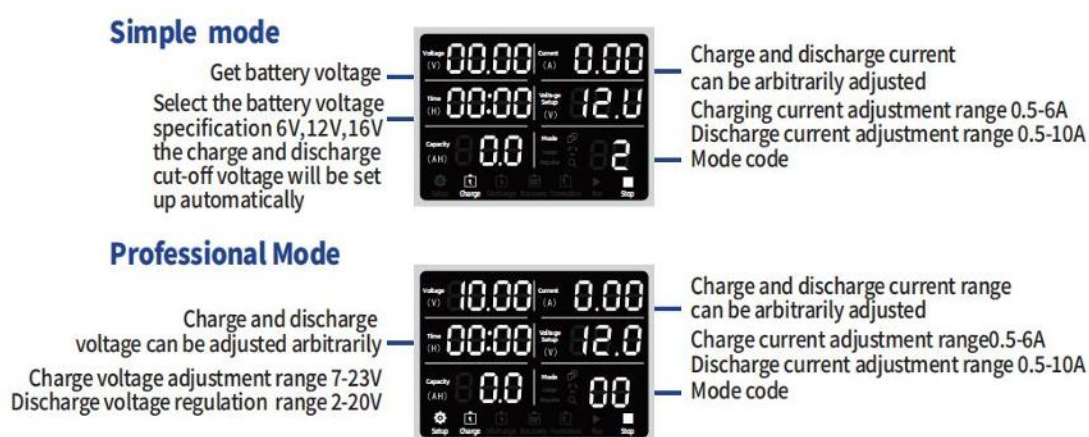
Simple mode

Get battery voltage

Select the battery voltage specification 6V,12V,16V the charge and discharge cut-off voltage will be set up automatically

Voltage (V) 00.00 Current (A) 0.00
Time (H) 00:00 Voltage Setup (V) 12.U
Capacity (AH) 0.0 Mode 2
Charge Stop

Charge and discharge current can be arbitrarily adjusted

Charging current adjustment range 0.5-6A
Discharge current adjustment range 0.5-10A

Mode code

Professional Mode

Charge and discharge voltage can be adjusted arbitrarily

Charge voltage adjustment range 7-23V
Discharge voltage regulation range 2-20V

Voltage (V) 10.00 Current (A) 0.00
Time (H) 00:00 Voltage Setup (V) 12.0
Capacity (AH) 0.0 Mode 00
Setup Charge Stop

Charge and discharge current range can be arbitrarily adjusted

Charge current adjustment range0.5-6A
Discharge current adjustment range 0.5-10A

Mode code